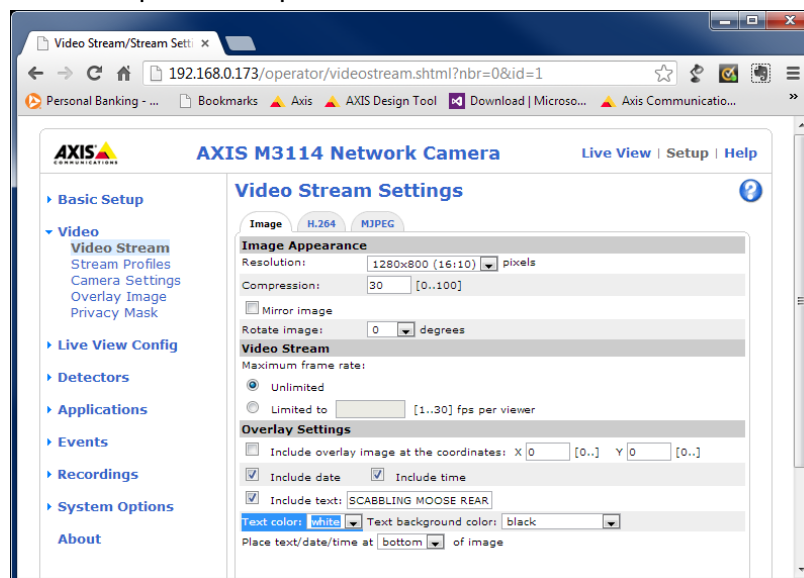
Video Stream/Stream Setti ×

192.168.0.173/operator/videostream.shtml?nbr=0&id=1

Personal Banking - ... Bookmarks Axis AXIS Design Tool Download | Microso... Axis Communicatio... »

AXIS COMMUNICATIONS

AXIS M3114 Network Camera

Live View | Setup | Help

Basic Setup

Video
Video Stream
Stream Profiles
Camera Settings
Overlay Image
Privacy Mask

Live View Config

Detectors

Applications

Events

Recordings

System Options

About

Video Stream Settings

?

Image H.264 MJPEG

Image Appearance

Resolution: 1280x800 (16:10) pixels

Compression: 30 [0..100]

Mirror image

Rotate image: 0 degrees

Video Stream

Maximum frame rate:

Unlimited

Limited to [1..30] fps per viewer

Overlay Settings

Include overlay image at the coordinates: X 0 [0..] Y 0 [0..]

Include date Include time

Include text: SCABBLING MOOSE REAR

Text color: white Text background color: black

Place text/date/time at bottom of image